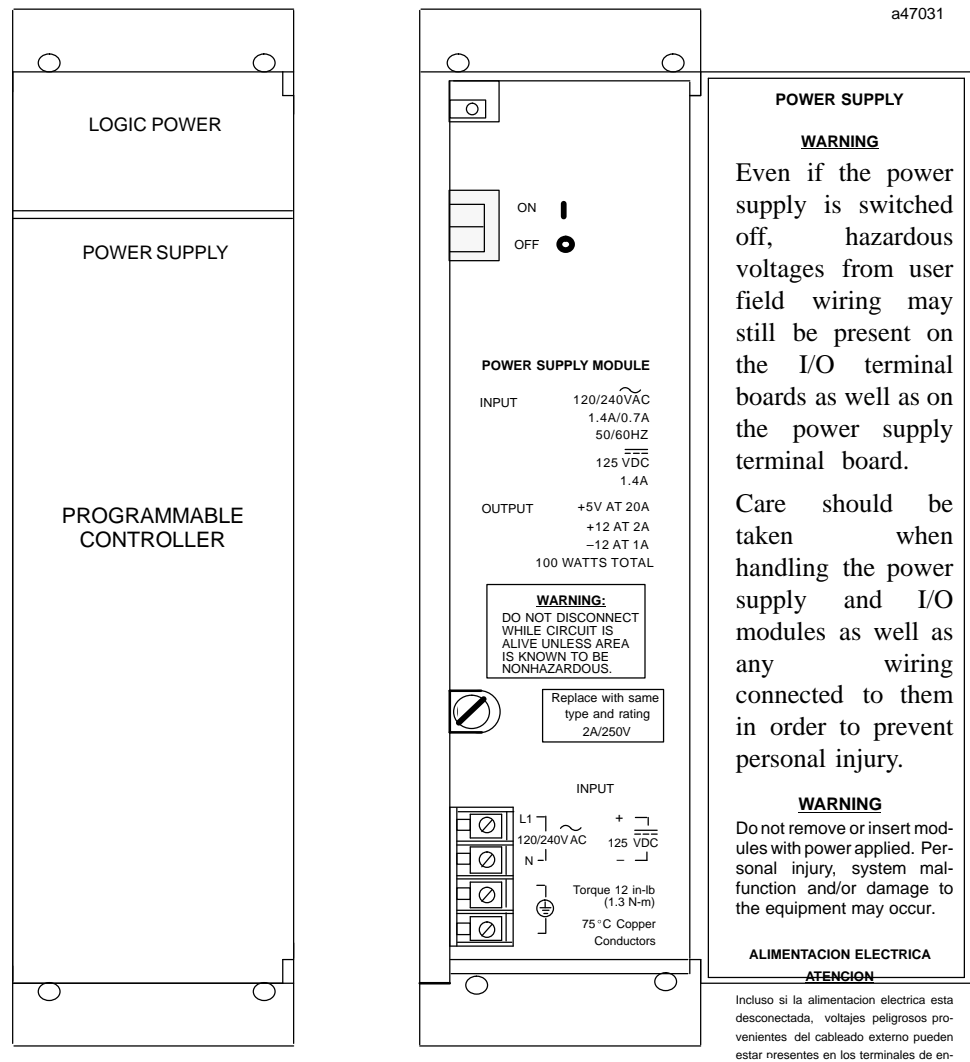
a47031

LOGIC POWER

POWER SUPPLY

PROGRAMMABLE CONTROLLER

ON

OFF

POWER SUPPLY MODULE

INPUT 120/240$\widetilde{\text{V}}$AC
1.4A/0.7A
50/60HZ
125 $\overline{\overline{\text{V}}}$DC
1.4A

OUTPUT +5V AT 20A
+12 AT 2A
–12 AT 1A
100 WATTS TOTAL

WARNING:
DO NOT DISCONNECT WHILE CIRCUIT IS ALIVE UNLESS AREA IS KNOWN TO BE NONHAZARDOUS.

Replace with same type and rating
2A/250V

INPUT

L1
120/240V AC
N

+
125 VDC
–

Torque 12 in-lb (1.3 N-m)

75°C Copper Conductors

POWER SUPPLY

WARNING

Even if the power supply is switched off, hazardous voltages from user field wiring may still be present on the I/O terminal boards as well as on the power supply terminal board.

Care should be taken when handling the power supply and I/O modules as well as any wiring connected to them in order to prevent personal injury.

WARNING

Do not remove or insert modules with power applied. Personal injury, system malfunction and/or damage to the equipment may occur.

ALIMENTACION ELECTRICA

ATENCION

Incluso si la alimentacion electrica esta desconectada, voltajes peligrosos provenientes del cableado externo pueden estar presentes en los terminales de en-